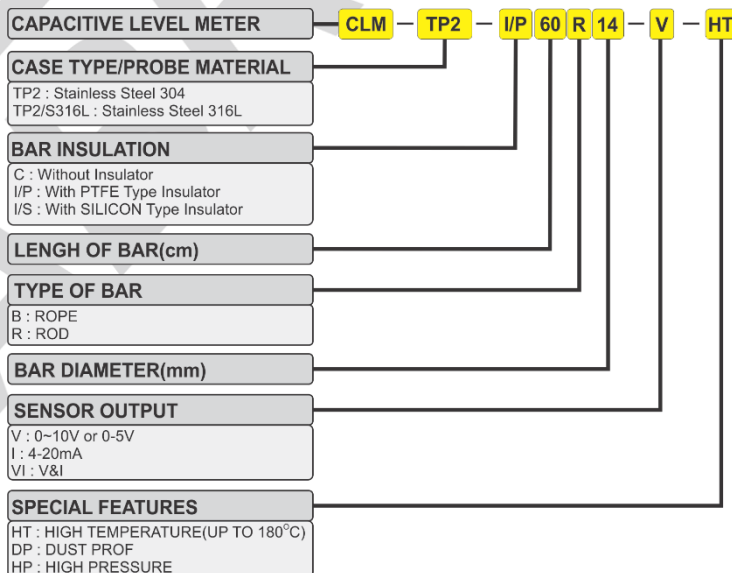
CAPACITIVE LEVEL METER — CLM — TP2 — I/P 60 R 14 — V — HT

CASE TYPE/PROBE MATERIAL
TP2 : Stainless Steel 304
TP2/S316L : Stainless Steel 316L

BAR INSULATION
C : Without Insulator
I/P : With PTFE Type Insulator
I/S : With SILICON Type Insulator

LENGH OF BAR(cm)

TYPE OF BAR
B : ROPE
R : ROD

BAR DIAMETER(mm)

SENSOR OUTPUT
V : 0~10V or 0-5V
I : 4-20mA
VI : V&I

SPECIAL FEATURES
HT : HIGH TEMPERATURE(UP TO 180°C)
DP : DUST PROF
HP : HIGH PRESSURE